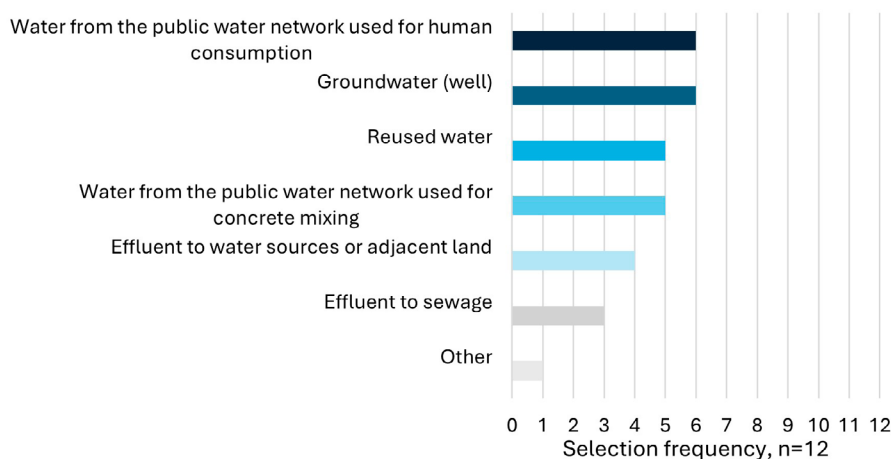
Water from the public water network used for human consumption

Groundwater (well)

Reused water

Water from the public water network used for concrete mixing

Effluent to water sources or adjacent land

Effluent to sewage

Other

0 1 2 3 4 5 6 7 8 9 10 11 12

Selection frequency, n=12